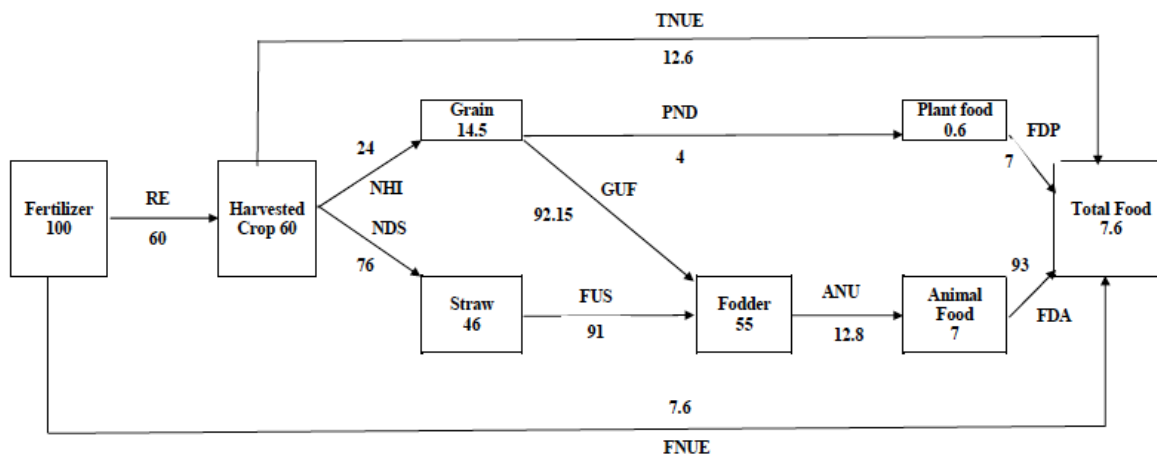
TNUE

12.6

Grain
14.5

PND

Plant food
0.6

FDP

24

4

7

NHI

GUF

Fertilizer
100

RE

60

Harvested
Crop 60

92.15

Total Food
7.6

NDS

76

93

Straw
46

FUS

91

Fodder
55

ANU

12.8

Animal
Food
7

FDA

7.6

FNUE